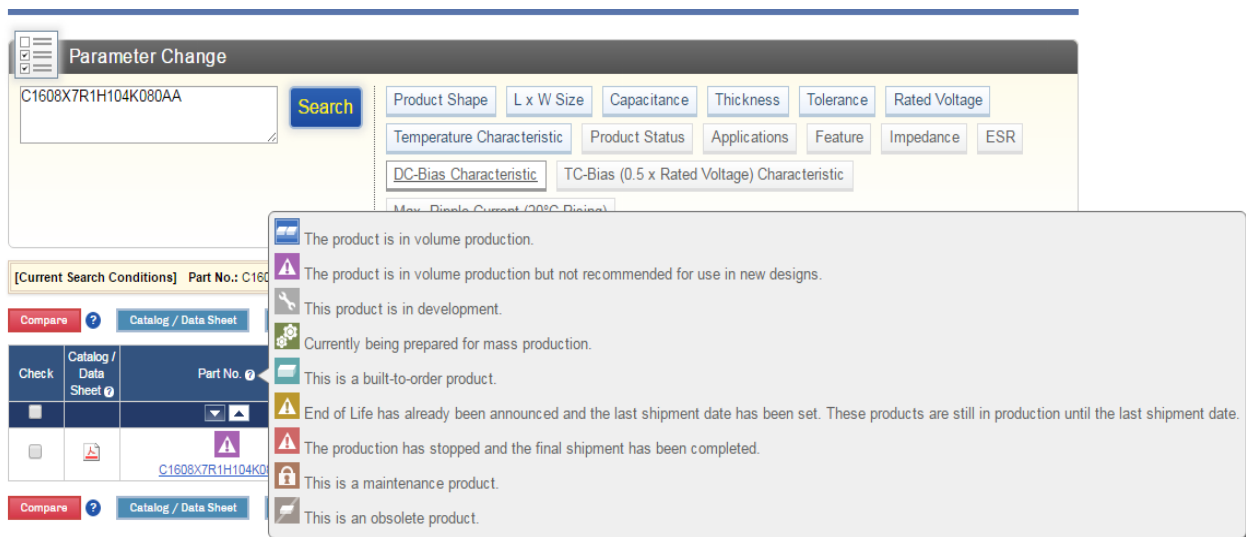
Parameter Change

C1608X7R1H104K080AA

Search

Product Shape | L x W Size | Capacitance | Thickness | Tolerance | Rated Voltage | Temperature Characteristic | Product Status | Applications | Feature | Impedance | ESR | DC-Bias Characteristic | TC-Bias (0.5 x Rated Voltage) Characteristic | Max. Ripple Current (20°C Rising)

[Current Search Conditions] Part No.: C160

Compare | Catalog / Data Sheet

| Check | Catalog / Data Sheet | Part No. |
|---|---|---|
| | | |
| | | C1608X7R1H104K0 |

Compare | Catalog / Data Sheet

The product is in volume production.

The product is in volume production but not recommended for use in new designs.

This product is in development.

Currently being prepared for mass production.

This is a built-to-order product.

End of Life has already been announced and the last shipment date has been set. These products are still in production until the last shipment date.

The production has stopped and the final shipment has been completed.

This is a maintenance product.

This is an obsolete product.